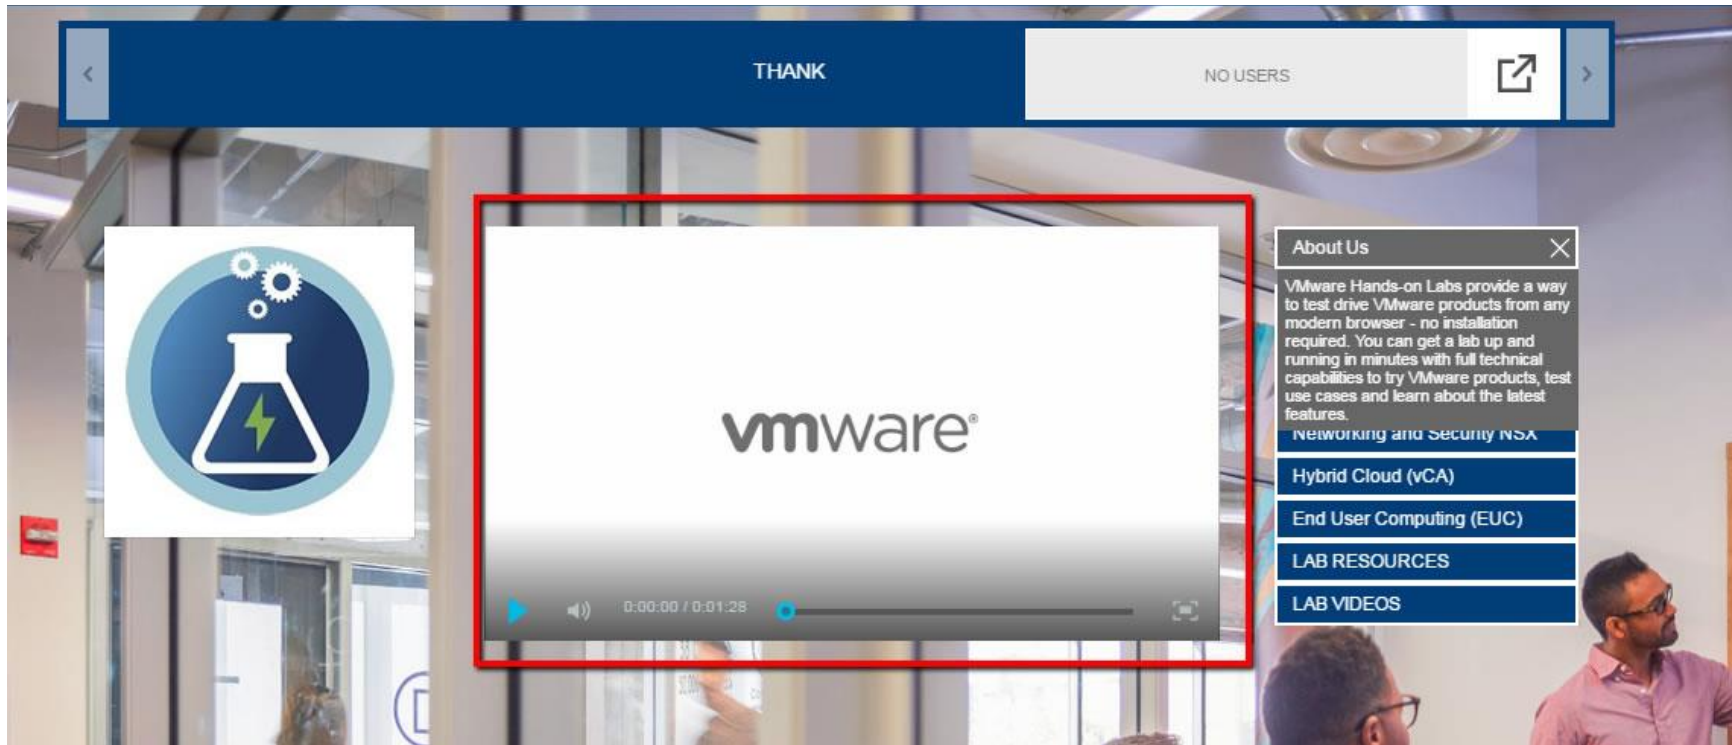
THANK

NO USERS

vmware®

0:00:00 / 0:01:28

About Us

VMware Hands-on Labs provide a way to test drive VMware products from any modern browser - no installation required. You can get a lab up and running in minutes with full technical capabilities to try VMware products, test use cases and learn about the latest features.

Networking and Security NSX

Hybrid Cloud (vCA)

End User Computing (EUC)

LAB RESOURCES

LAB VIDEOS